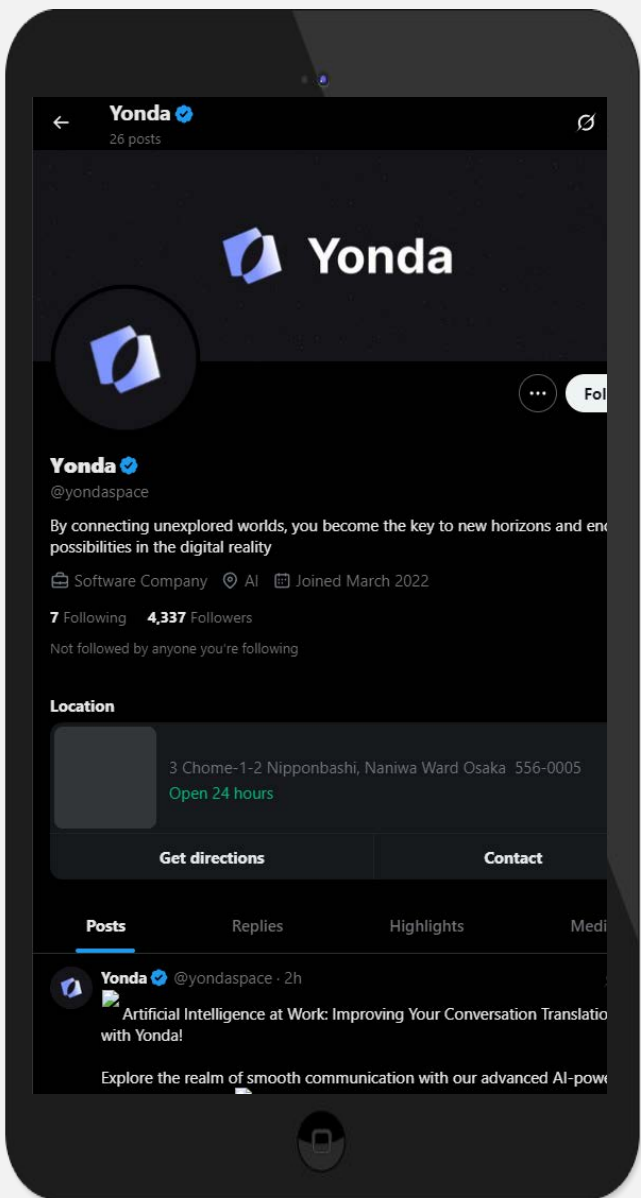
Yonda
26 posts

Yonda

Fol

Yonda
@yondaspace

By connecting unexplored worlds, you become the key to new horizons and enc possibilities in the digital reality

Software Company AI Joined March 2022

7 Following 4,337 Followers

Not followed by anyone you're following

Location

3 Chome-1-2 Nipponbashi, Naniwa Ward Osaka 556-0005
Open 24 hours

Get directions | Contact

Posts Replies Highlights Medi

Yonda @yondaspace · 2h

Artificial Intelligence at Work: Improving Your Conversation Translatio with Yonda!

Explore the realm of smooth communication with our advanced AI-powe